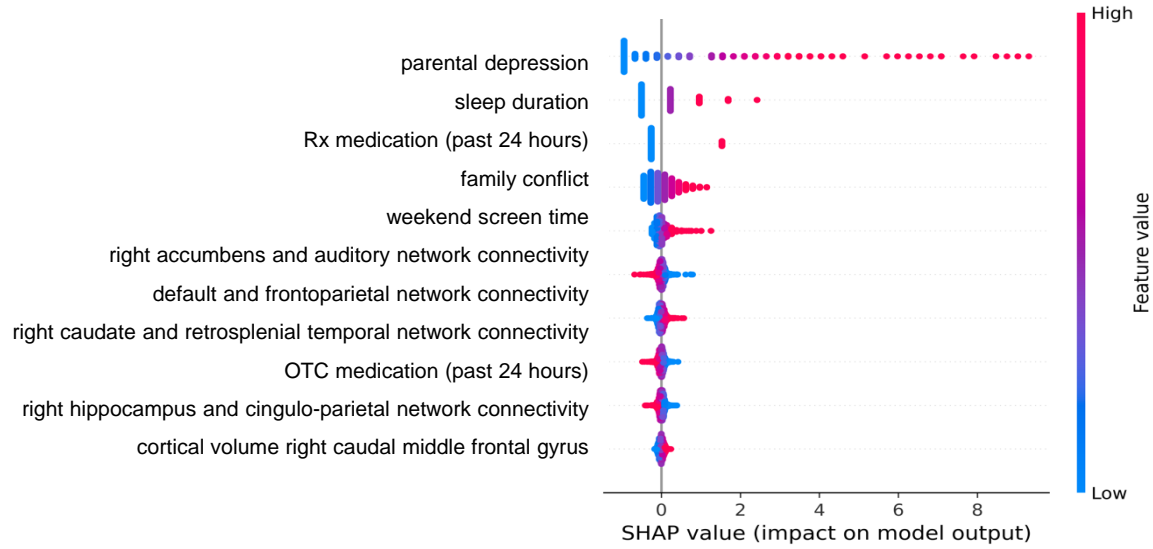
parental depression
sleep duration
Rx medication (past 24 hours)
family conflict
weekend screen time
right accumbens and auditory network connectivity
default and frontoparietal network connectivity
right caudate and retrosplenial temporal network connectivity
OTC medication (past 24 hours)
right hippocampus and cingulo-parietal network connectivity
cortical volume right caudal middle frontal gyrus

0 2 4 6 8
SHAP value (impact on model output)

High
Feature value
Low